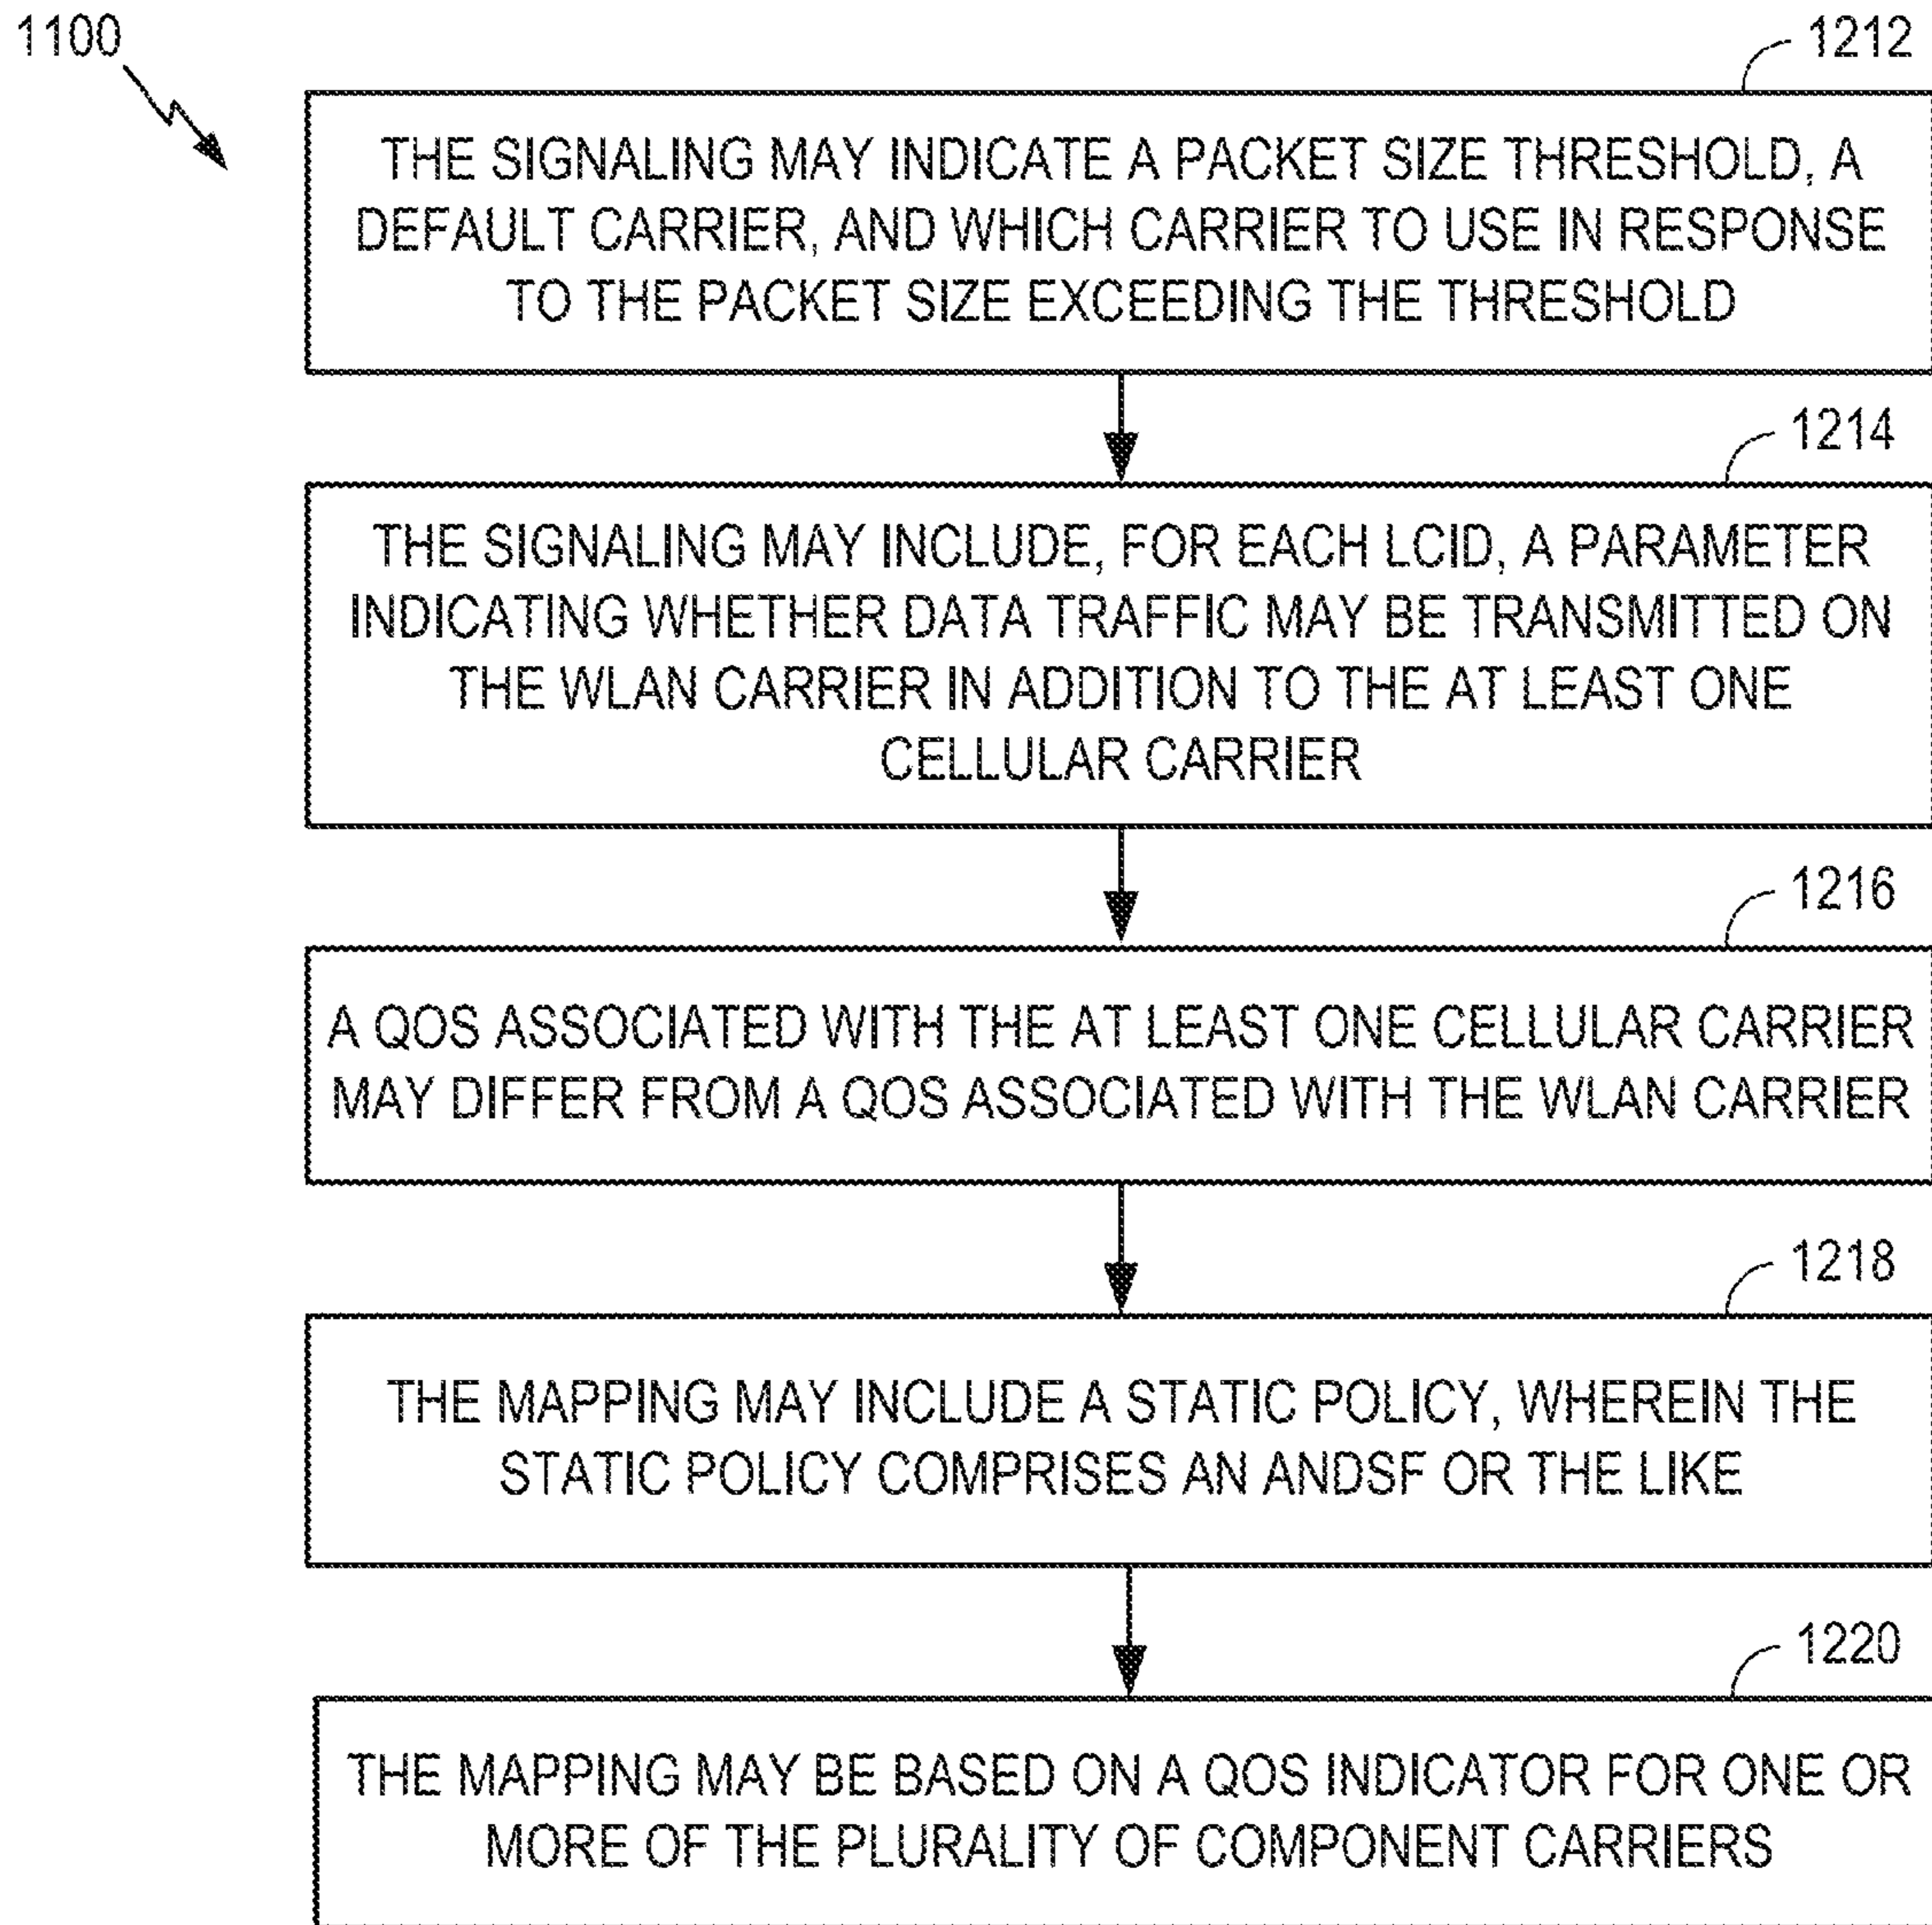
1100

1212

THE SIGNALING MAY INDICATE A PACKET SIZE THRESHOLD, A DEFAULT CARRIER, AND WHICH CARRIER TO USE IN RESPONSE TO THE PACKET SIZE EXCEEDING THE THRESHOLD

1214

THE SIGNALING MAY INCLUDE, FOR EACH LCID, A PARAMETER INDICATING WHETHER DATA TRAFFIC MAY BE TRANSMITTED ON THE WLAN CARRIER IN ADDITION TO THE AT LEAST ONE CELLULAR CARRIER

1216

A QOS ASSOCIATED WITH THE AT LEAST ONE CELLULAR CARRIER MAY DIFFER FROM A QOS ASSOCIATED WITH THE WLAN CARRIER

1218

THE MAPPING MAY INCLUDE A STATIC POLICY, WHEREIN THE STATIC POLICY COMPRISES AN ANDSF OR THE LIKE

1220

THE MAPPING MAY BE BASED ON A QOS INDICATOR FOR ONE OR MORE OF THE PLURALITY OF COMPONENT CARRIERS